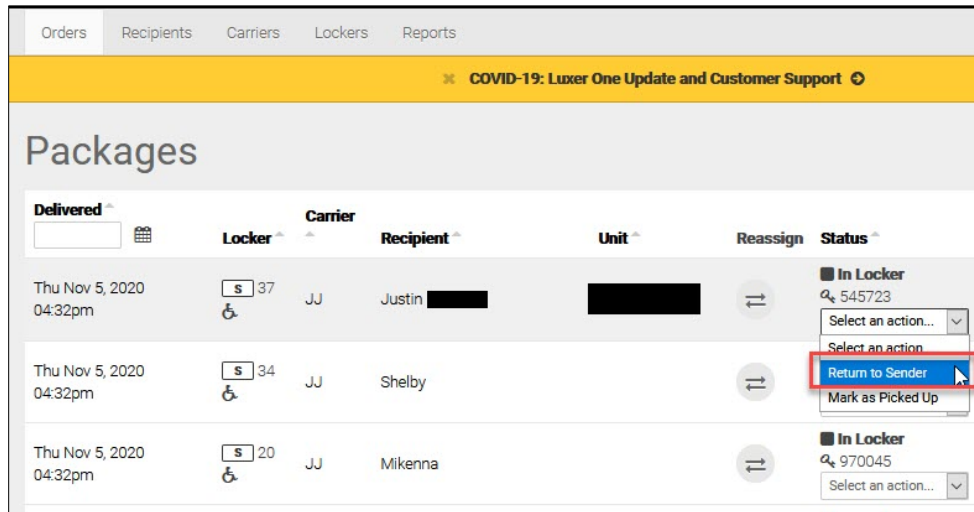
Orders Recipients Carriers Lockers Reports

× COVID-19: Luxer One Update and Customer Support

Packages

| Delivered | Locker | Carrier | Recipient | Unit | Reassign | Status |
|---|---|---|---|---|---|---|
| Thu Nov 5, 2020 04:32pm | S 37 | JJ | Justin | | | In Locker 545723 Select an action... |
| Thu Nov 5, 2020 04:32pm | S 34 | JJ | Shelby | | | Select an action... Return to Sender Mark as Picked Up |
| Thu Nov 5, 2020 04:32pm | S 20 | JJ | Mikenna | | | In Locker 970045 Select an action... |